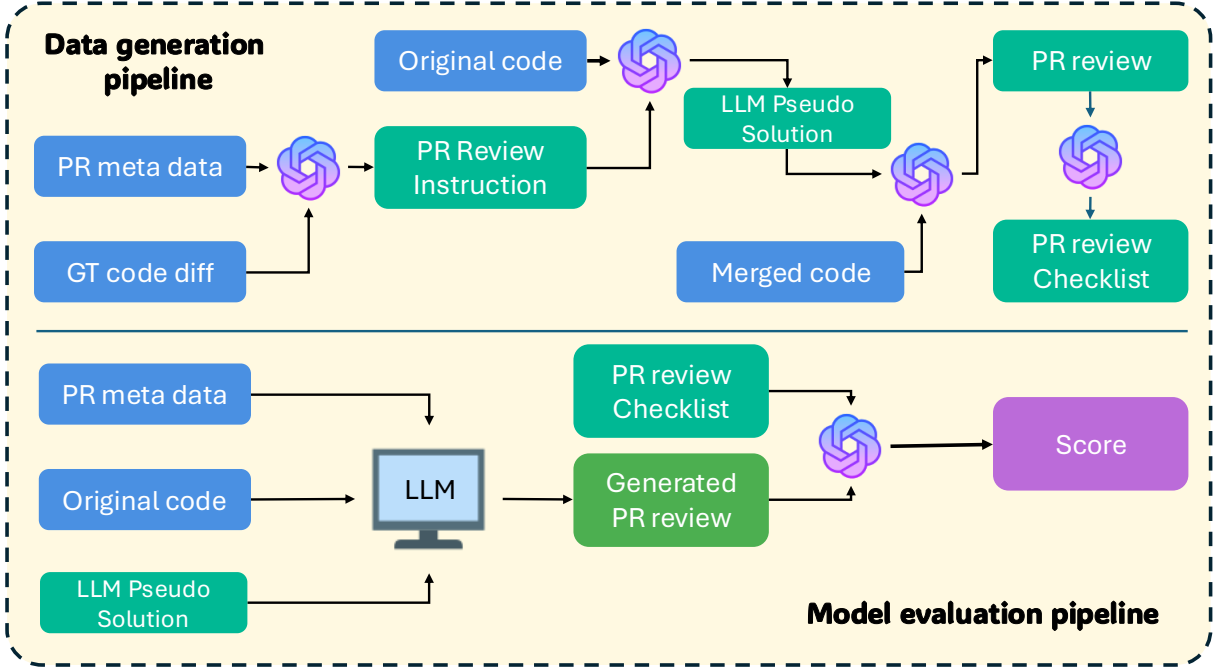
Data generation pipeline

Original code

PR meta data

PR Review Instruction

GT code diff

LLM Pseudo Solution

Merged code

PR review

PR review Checklist

PR meta data

Original code

LLM Pseudo Solution

LLM

PR review Checklist

Generated PR review

Score

Model evaluation pipeline